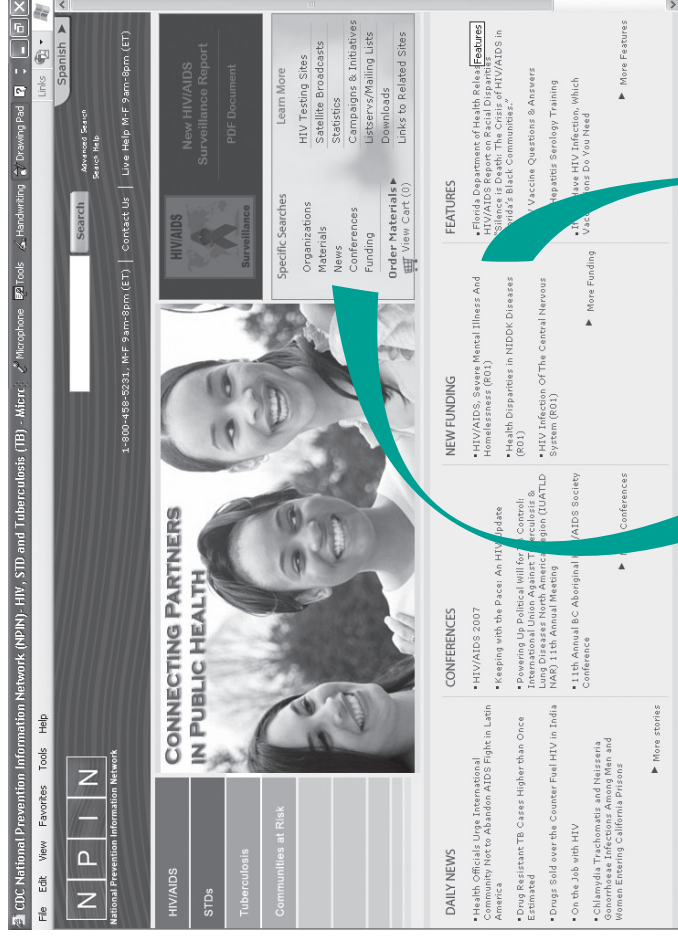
CDC National Prevention Information Network (NPIN)- HIV, STD and Tuberculosis (TB) - Micro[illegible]

File Edit View Favorites Tools Help

Microphone Tools Handwriting Drawing Pad

Links

Spanish

N P I N
National Prevention Information Network

Search
Advanced Search
Search Help

1-800-458-5231, M-F 9am-8pm (ET) | Contact Us | Live Help M-F 9am-8pm (ET)

HIV/AIDS
STDs
Tuberculosis
Communities at Risk

CONNECTING PARTNERS IN PUBLIC HEALTH

HIV/AIDS Surveillance

Specific Searches
Organizations
Materials
News
Conferences
Funding

Order Materials
View Cart (0)

Learn More
HIV Testing Sites
Satellite Broadcasts
Statistics
Campaigns & Initiatives
Listservs/Mailing Lists
Downloads
Links to Related Sites

New HIV/AIDS Surveillance Report
PDF Document

DAILY NEWS
Health Officials Urge International Community Not to Abandon AIDS Fight in Latin America
Drug Resistant TB Cases Higher than Once Estimated
Drugs Sold over the Counter Fuel HIV in India
On the Job with HIV
Chlamydia Trachomatis and Neisseria Gonorrhoeae Infections Among Men and Women Entering California Prisons
More stories

CONFERENCES
HIV/AIDS 2007
Keeping with the Pace: An HIV Update
Powering Up Political Will for TB Control: International Union Against Tuberculosis & Lung Diseases North America Region (IUATLD NAR) 11th Annual Meeting
11th Annual BC Aboriginal HIV/AIDS Society Conference
More Conferences

NEW FUNDING
HIV/AIDS, Severe Mental Illness And Homelessness (R01)
Health Disparities in NIDDK Diseases (R01)
HIV Infection Of The Central Nervous System (R01)
More Funding

FEATURES
Features
Florida Department of Health Releases HIV/AIDS Report on Racial Disparities "Silence is Death: The Crisis of HIV/AIDS in Florida's Black Communities"
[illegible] Vaccine Questions & Answers
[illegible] Hepatitis Serology Training
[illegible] Have HIV Infection, Which Vaccinations Do You Need
More Features